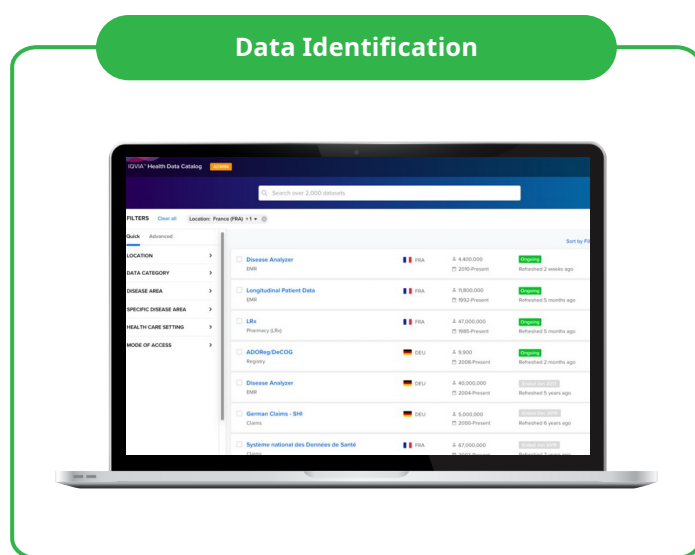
Data Identification

IQVIA™ Health Data Catalog ADMIN

Search over 2,000 datasets

FILTERS Clear all Location: France (FRA) +1

Quick Advanced

LOCATION
DATA CATEGORY
DISEASE AREA
SPECIFIC DISEASE AREA
HEALTH CARE SETTING
MODE OF ACCESS

Sort by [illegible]

| Dataset | Country | Size / Period | Status |
|---|---|---|---|
| Disease Analyzer<br>EMR | FRA | 4,400,000<br>2010-Present | Ongoing<br>Refreshed 2 weeks ago |
| Longitudinal Patient Data<br>EMR | FRA | 11,800,000<br>1992-Present | Ongoing<br>Refreshed 5 months ago |
| LRx<br>Pharmacy (LRx) | FRA | 47,000,000<br>1985-Present | Ongoing<br>Refreshed 5 months ago |
| ADORag/DeCOG<br>Registry | DEU | 9,900<br>2008-Present | Ongoing<br>Refreshed 2 months ago |
| Disease Analyzer<br>EMR | DEU | 40,000,000<br>2004-Present | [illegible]<br>Refreshed 5 years ago |
| German Claims - SHI<br>Claims | DEU | 5,000,000<br>2000-Present | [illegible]<br>Refreshed 6 years ago |
| Système national des Données de Santé<br>Claims | FRA | 67,000,000<br>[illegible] | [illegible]<br>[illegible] |